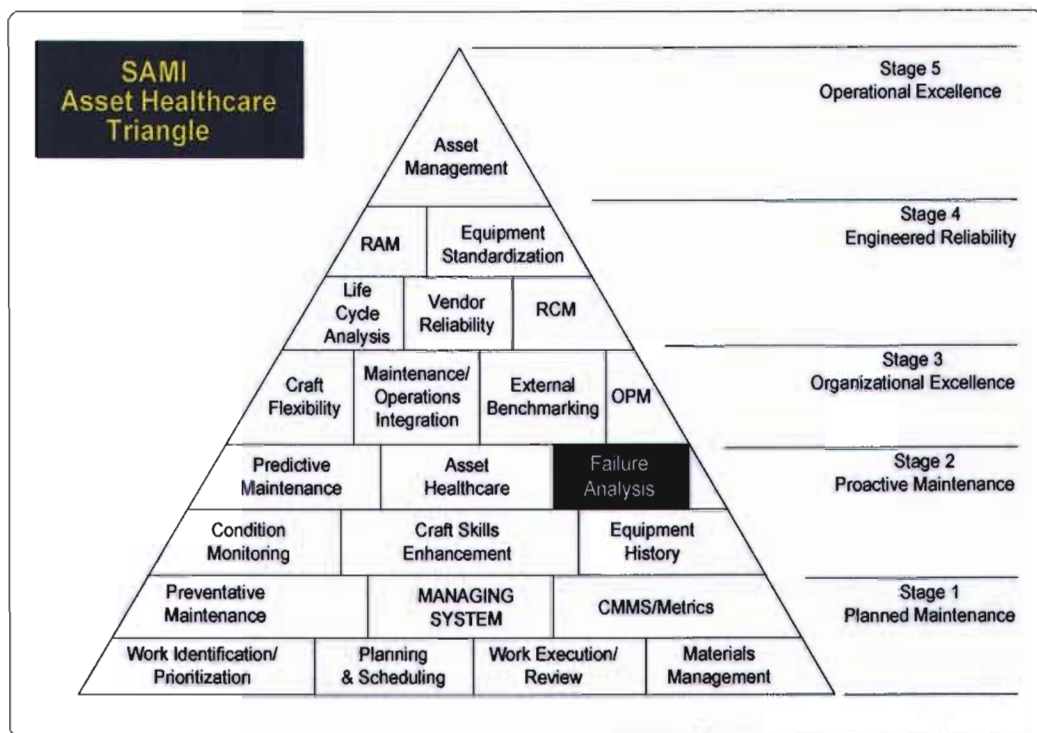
SAMI
Asset Healthcare
Triangle

Stage 5
Operational Excellence

Asset
Management

Stage 4
Engineered Reliability

RAM

Equipment
Standardization

Life
Cycle
Analysis

Vendor
Reliability

RCM

Stage 3
Organizational Excellence

Craft
Flexibility

Maintenance/
Operations
Integration

External
Benchmarking

OPM

Stage 2
Proactive Maintenance

Predictive
Maintenance

Asset
Healthcare

Failure
Analysis

Condition
Monitoring

Craft Skills
Enhancement

Equipment
History

Stage 1
Planned Maintenance

Preventative
Maintenance

MANAGING
SYSTEM

CMMS/Metrics

Work Identification/
Prioritization

Planning
& Scheduling

Work Execution/
Review

Materials
Management